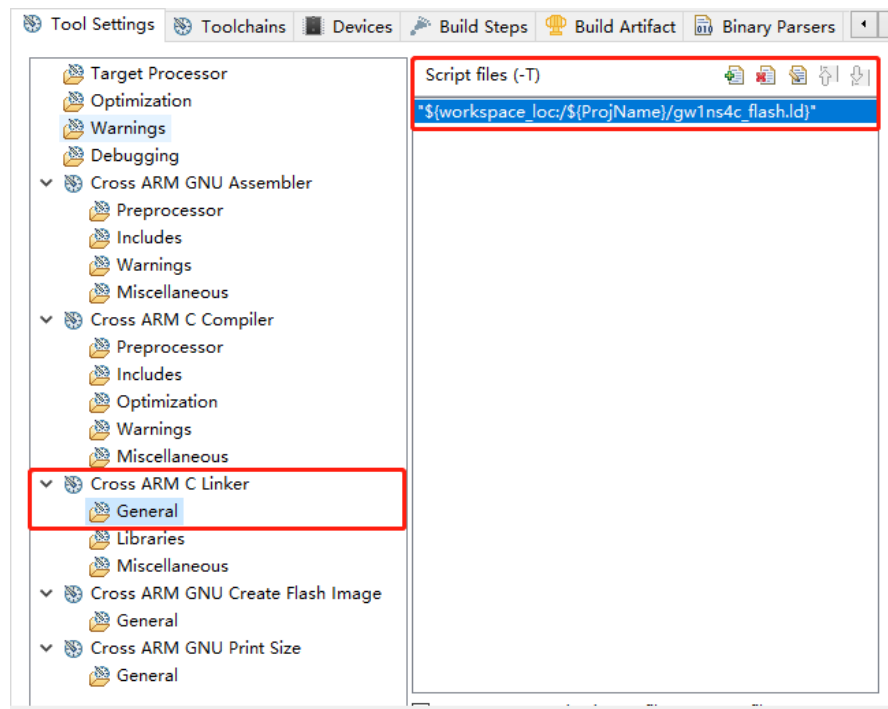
Tool Settings | Toolchains | Devices | Build Steps | Build Artifact | Binary Parsers

Target Processor
Optimization
Warnings
Debugging
Cross ARM GNU Assembler
Preprocessor
Includes
Warnings
Miscellaneous
Cross ARM C Compiler
Preprocessor
Includes
Optimization
Warnings
Miscellaneous
Cross ARM C Linker
General
Libraries
Miscellaneous
Cross ARM GNU Create Flash Image
General
Cross ARM GNU Print Size
General

Script files (-T)
"${workspace_loc:/${ProjName}/gw1ns4c_flash.ld}"